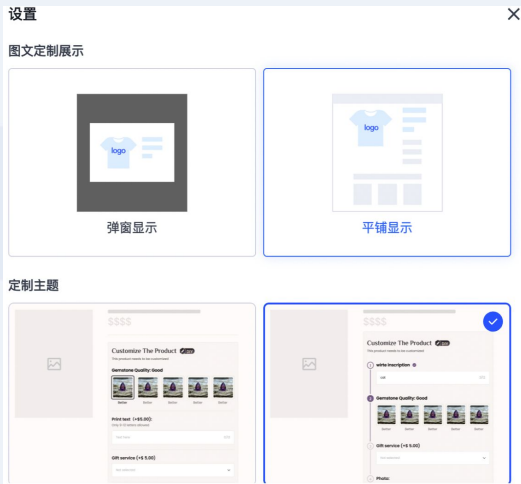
设置

图文定制展示

logo

弹窗显示

logo

平铺显示

定制主题

$$$$

Customize The Product

This product needs to be customized

Gemstone Quality: Good

Print text: (+$5.00)

Gift service (+$ 5.00)

$$$$

Customize The Product

This product needs to be customized

Write inscription

Gemstone Quality: Good

Gift service (+$ 5.00)

Photo: